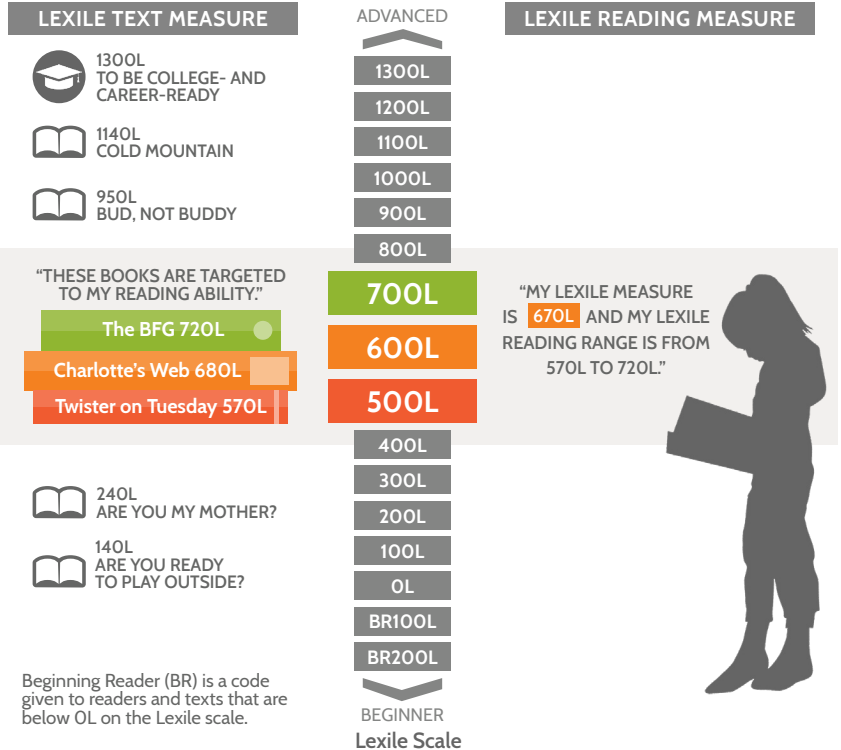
LEXILE TEXT MEASURE

ADVANCED

LEXILE READING MEASURE

1300L
TO BE COLLEGE- AND CAREER-READY

1140L
COLD MOUNTAIN

950L
BUD, NOT BUDDY

"THESE BOOKS ARE TARGETED TO MY READING ABILITY."

The BFG 720L

Charlotte's Web 680L

Twister on Tuesday 570L

1300L
1200L
1100L
1000L
900L
800L
700L
600L
500L
400L
300L
200L
100L
0L
BR100L
BR200L

"MY LEXILE MEASURE IS 670L AND MY LEXILE READING RANGE IS FROM 570L TO 720L."

240L
ARE YOU MY MOTHER?

140L
ARE YOU READY TO PLAY OUTSIDE?

Beginning Reader (BR) is a code given to readers and texts that are below 0L on the Lexile scale.

BEGINNER
Lexile Scale